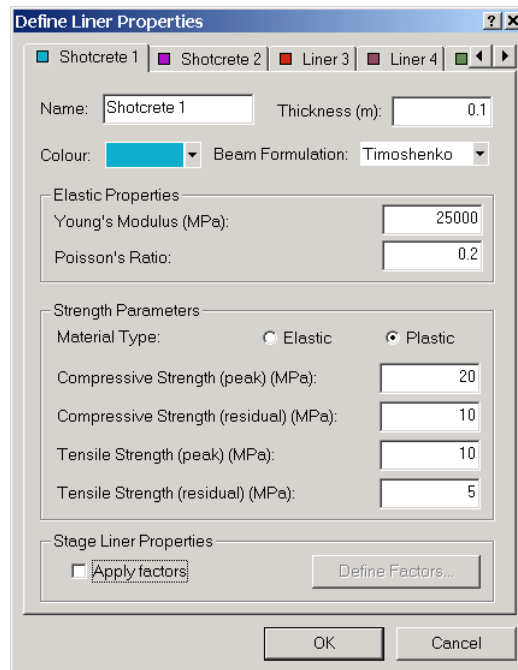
Define Liner Properties

? X

Shotcrete 1 | Shotcrete 2 | Liner 3 | Liner 4

Name: Shotcrete 1

Thickness (m): 0.1

Colour:

Beam Formulation: Timoshenko

Elastic Properties

Young's Modulus (MPa): 25000

Poisson's Ratio: 0.2

Strength Parameters

Material Type: Elastic Plastic

Compressive Strength (peak) (MPa): 20

Compressive Strength (residual) (MPa): 10

Tensile Strength (peak) (MPa): 10

Tensile Strength (residual) (MPa): 5

Stage Liner Properties

Apply factors

Define Factors...

OK

Cancel